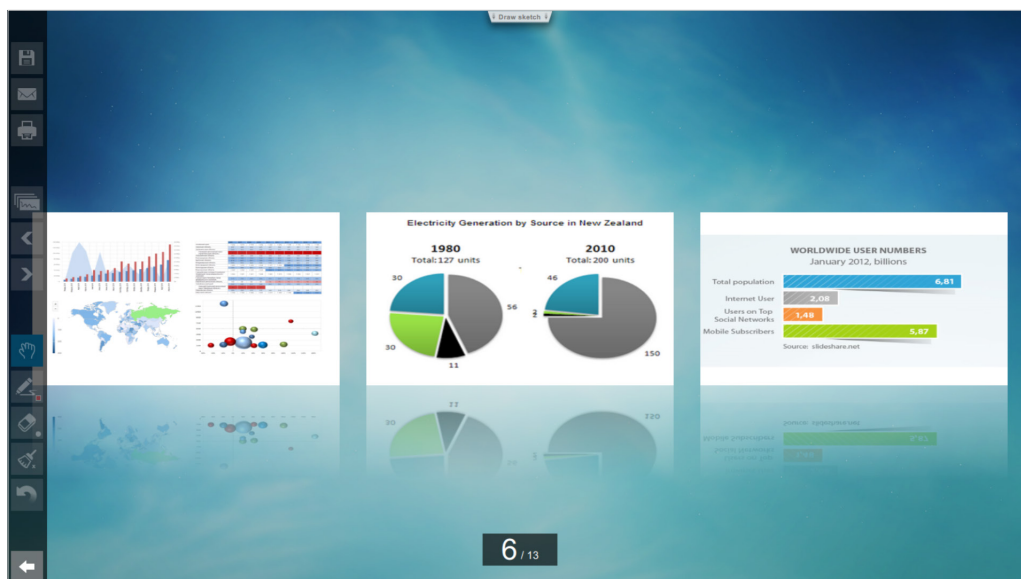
Draw sketch

Electricity Generation by Source in New Zealand

1980
Total: 127 units

30
56
30
11

2010
Total: 200 units

46
2
2
150

WORLDWIDE USER NUMBERS
January 2012, billions

Total population 6,81
Internet User 2,08
Users on Top Social Networks 1,48
Mobile Subscribers 5,87

Source: slideshare.net

6 / 13